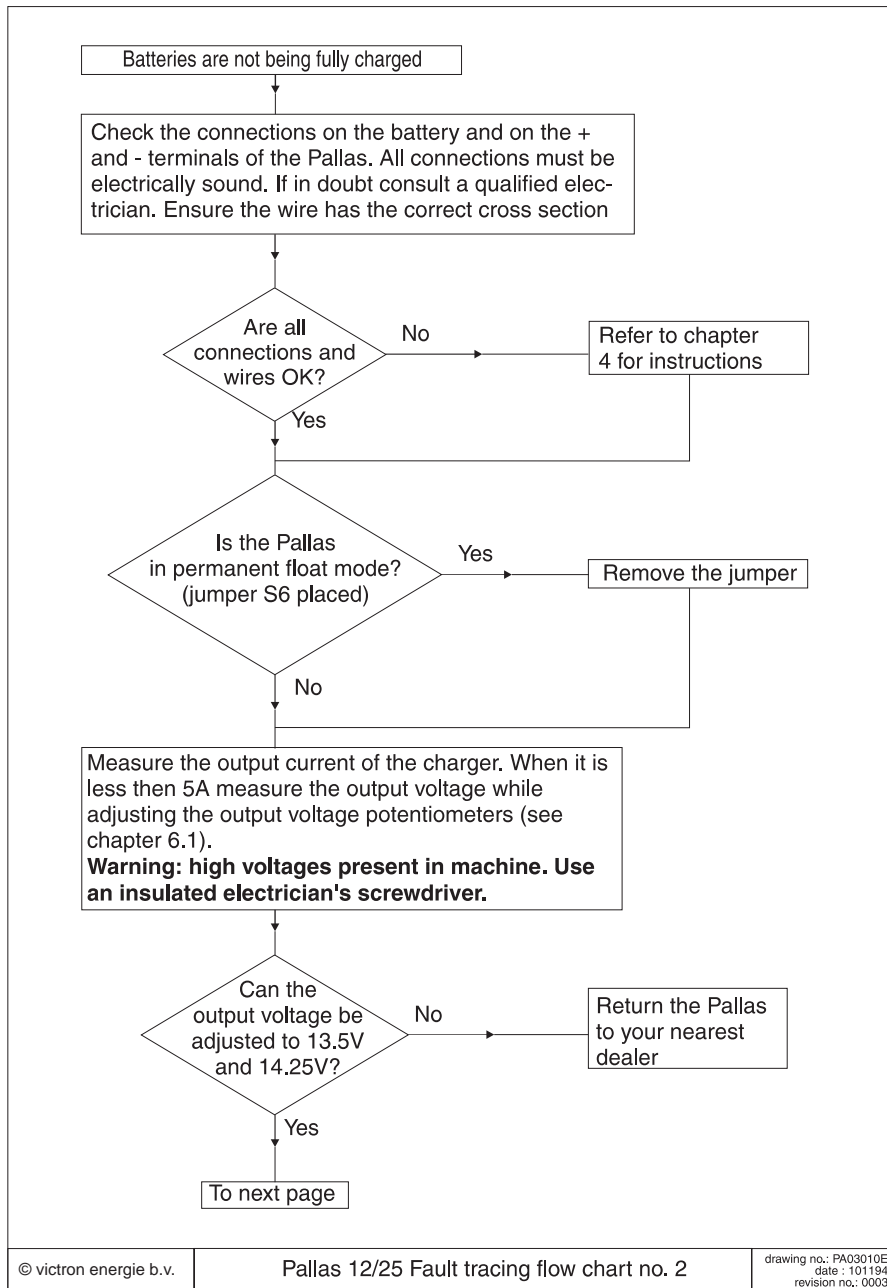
Batteries are not being fully charged

Check the connections on the battery and on the + and - terminals of the Pallas. All connections must be electrically sound. If in doubt consult a qualified electrician. Ensure the wire has the correct cross section

Are all connections and wires OK?

No

Refer to chapter 4 for instructions

Yes

Is the Pallas in permanent float mode? (jumper S6 placed)

Yes

Remove the jumper

No

Measure the output current of the charger. When it is less then 5A measure the output voltage while adjusting the output voltage potentiometers (see chapter 6.1).
**Warning: high voltages present in machine. Use an insulated electrician's screwdriver.**

Can the output voltage be adjusted to 13.5V and 14.25V?

No

Return the Pallas to your nearest dealer

Yes

To next page

© victron energie b.v.

Pallas 12/25 Fault tracing flow chart no. 2

drawing no.: PA03010E
date : 101194
revision no.: 0003